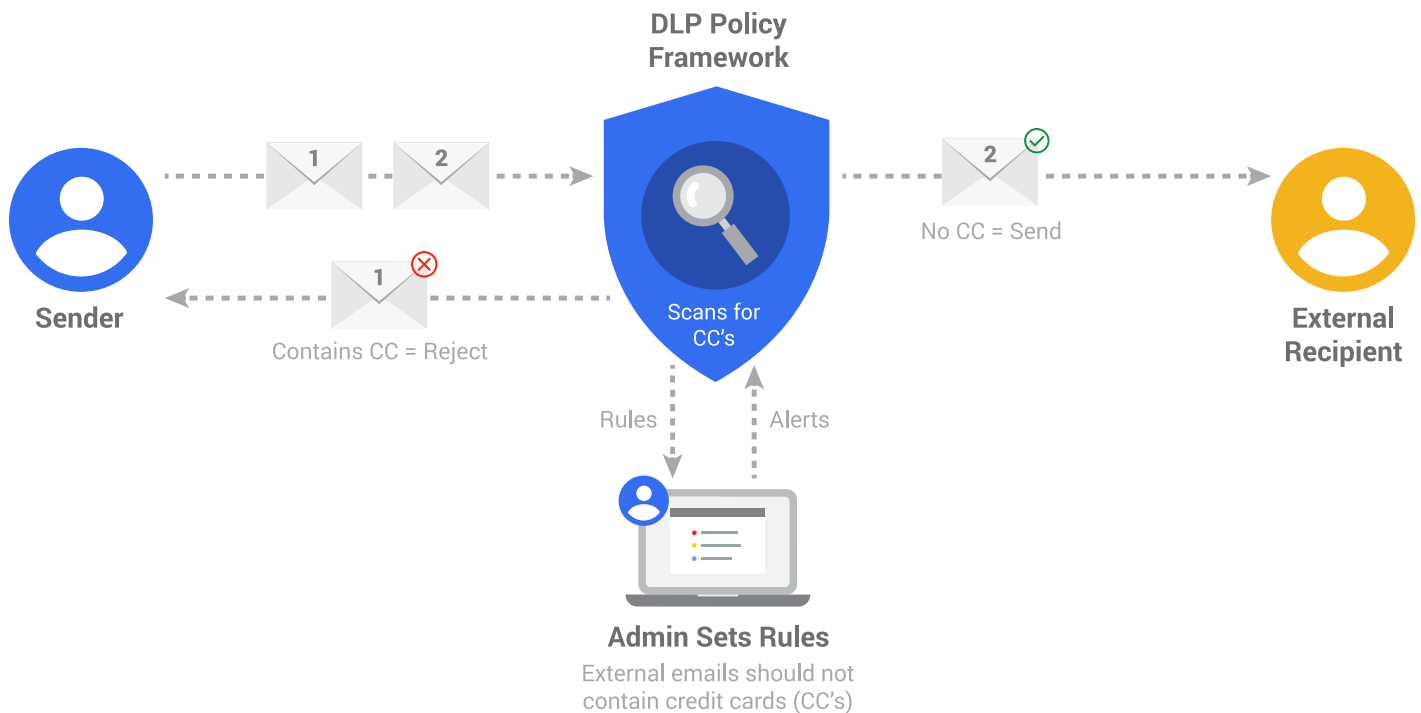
DLP Policy Framework

1

2

Sender

1

Contains CC = Reject

Scans for CC's

2

No CC = Send

External Recipient

Rules

Alerts

Admin Sets Rules

External emails should not contain credit cards (CC's)